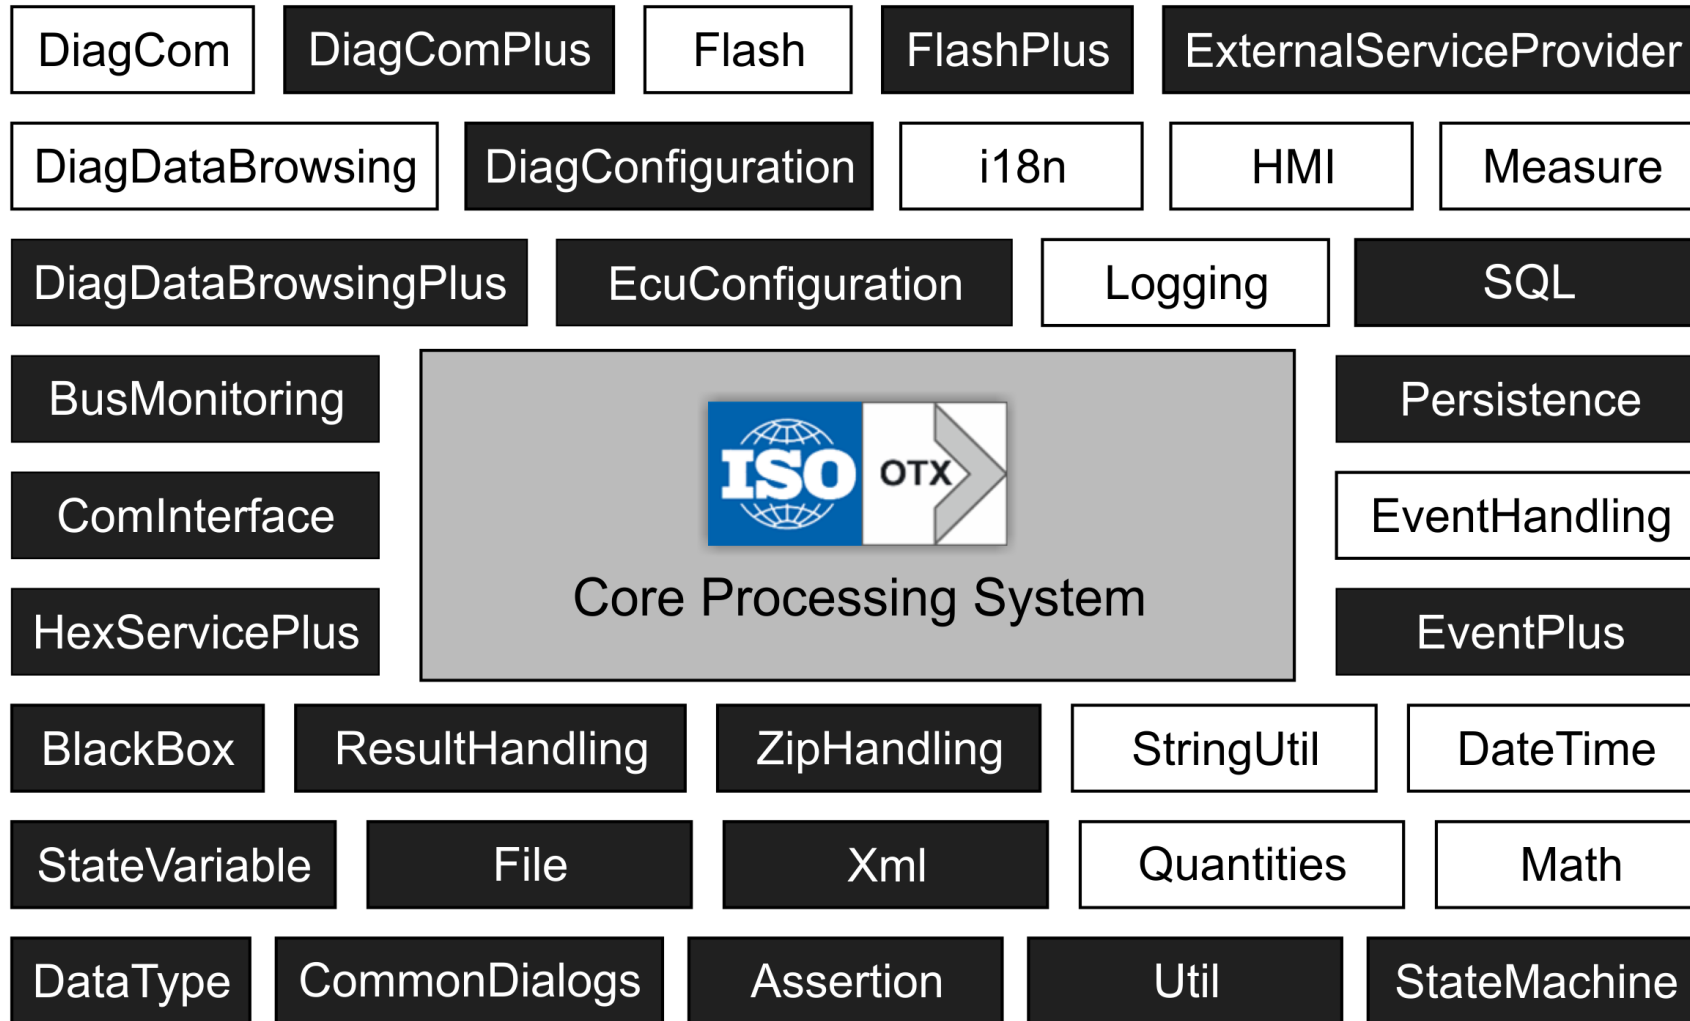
DiagCom DiagComPlus Flash FlashPlus ExternalServiceProvider

DiagDataBrowsing DiagConfiguration i18n HMI Measure

DiagDataBrowsingPlus EcuConfiguration Logging SQL

BusMonitoring

ComInterface

HexServicePlus

ISO OTX

Core Processing System

Persistence

EventHandling

EventPlus

BlackBox ResultHandling ZipHandling StringUtil DateTime

StateVariable File Xml Quantities Math

DataType CommonDialogs Assertion Util StateMachine